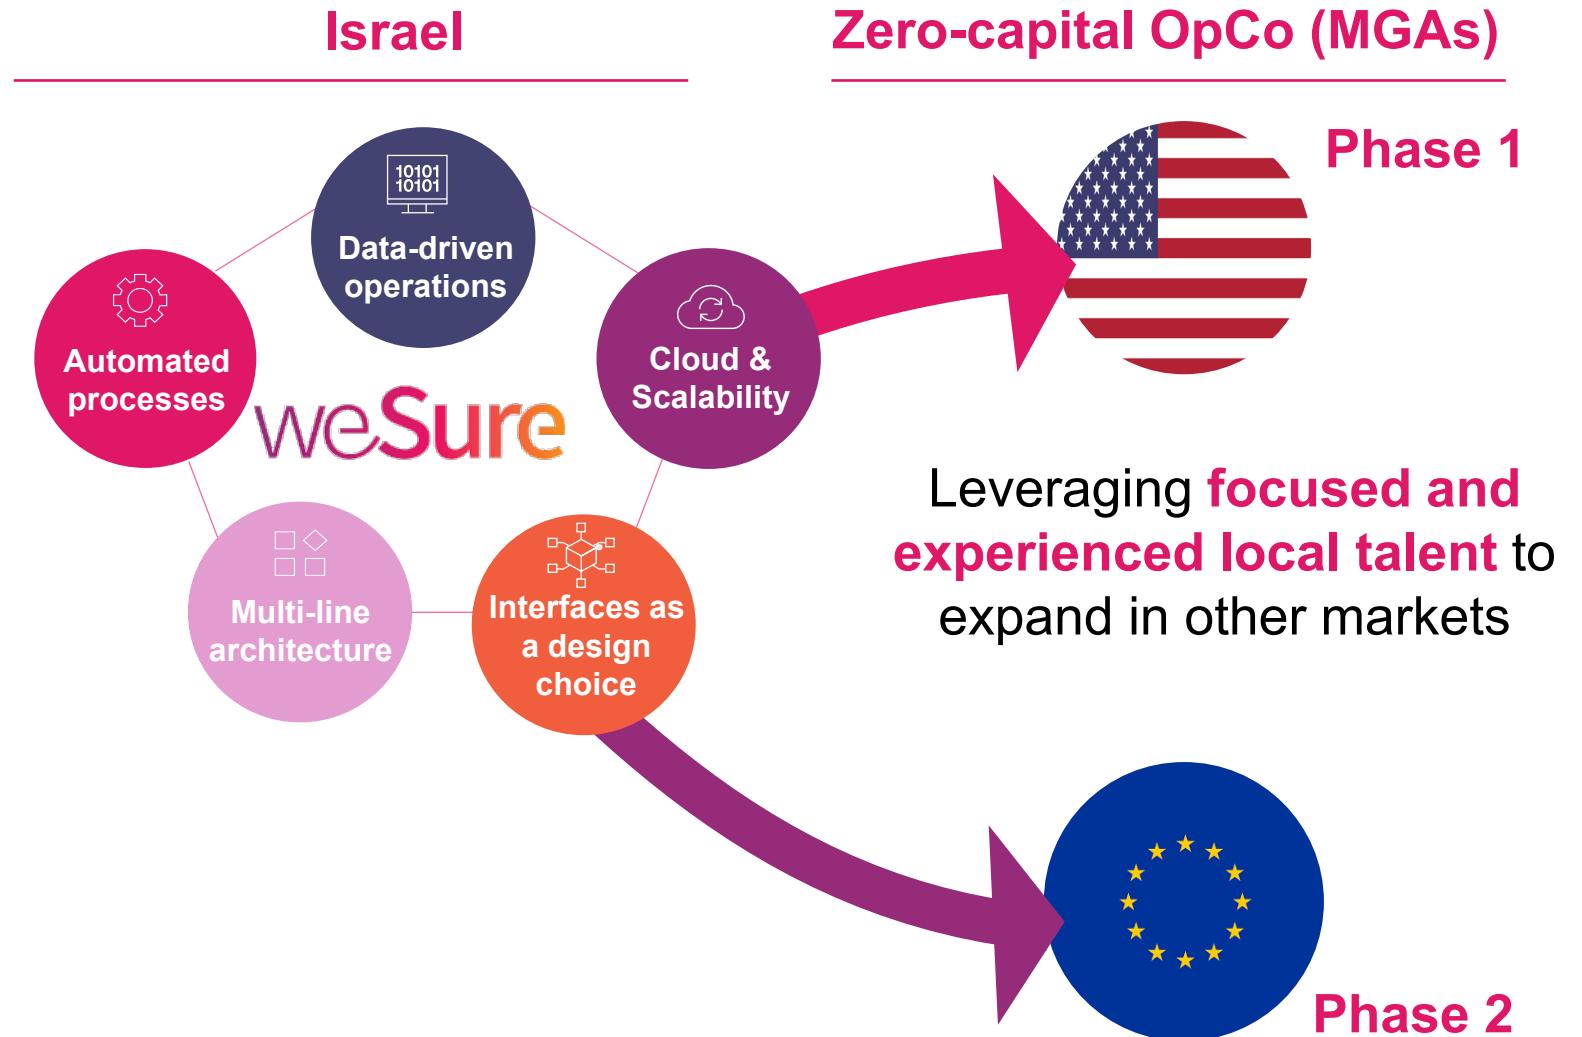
Israel

Zero-capital OpCo (MGAs)

10101
10101

Data-driven operations

Automated processes

Cloud & Scalability

weSure

Multi-line architecture

Interfaces as a design choice

Phase 1

Leveraging focused and experienced local talent to expand in other markets

Phase 2